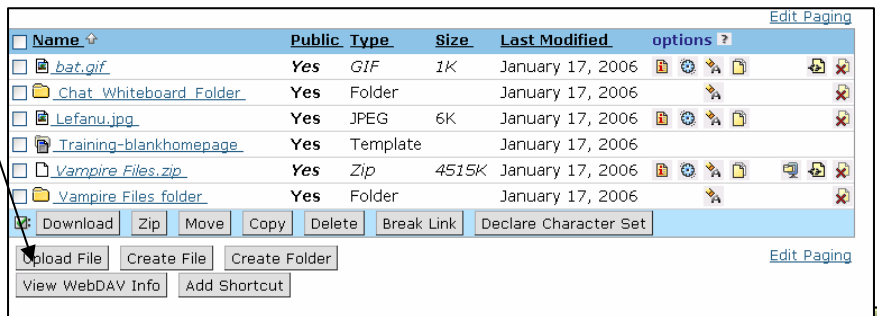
Edit Paging

| Name | Public | Type | Size | Last Modified | options |
|---|---|---|---|---|---|
| bat.gif | Yes | GIF | 1K | January 17, 2006 | |
| Chat Whiteboard Folder | Yes | Folder | | January 17, 2006 | |
| Lefanu.jpg | Yes | JPEG | 6K | January 17, 2006 | |
| Training-blankhomepage | Yes | Template | | January 17, 2006 | |
| Vampire Files.zip | Yes | Zip | 4515K | January 17, 2006 | |
| Vampire Files folder | Yes | Folder | | January 17, 2006 | |

Download Zip Move Copy Delete Break Link Declare Character Set

Upload File Create File Create Folder

Edit Paging

View WebDAV Info Add Shortcut